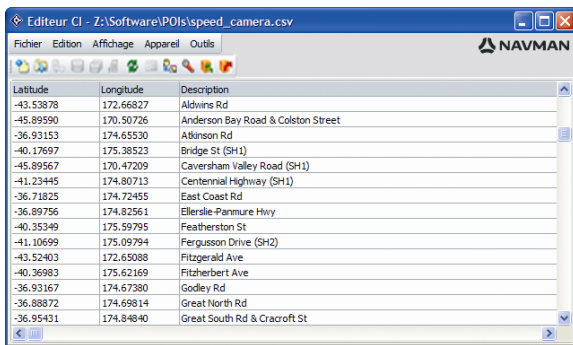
Editeur CI - Z:\Software\POIs\speed_camera.csv

Fichier Edition Affichage Appareil Outils

NAVMAN

| Latitude | Longitude | Description |
|---|---|---|
| -43.53878 | 172.66827 | Aldwins Rd |
| -45.89590 | 170.50726 | Anderson Bay Road & Colston Street |
| -36.93153 | 174.65530 | Atkinson Rd |
| -40.17697 | 175.38523 | Bridge St (SH1) |
| -45.89567 | 170.47209 | Caversham Valley Road (SH1) |
| -41.23445 | 174.80713 | Centennial Highway (SH1) |
| -36.71825 | 174.72455 | East Coast Rd |
| -36.89756 | 174.82561 | Ellerslie-Panmure Hwy |
| -40.35349 | 175.59795 | Featherston St |
| -41.10699 | 175.09794 | Fergusson Drive (SH2) |
| -43.52403 | 172.65088 | Fitzgerald Ave |
| -40.36983 | 175.62169 | Fitzherbert Ave |
| -36.93167 | 174.67380 | Godley Rd |
| -36.88872 | 174.69814 | Great North Rd |
| -36.95431 | 174.84840 | Great South Rd & Cracroft St |